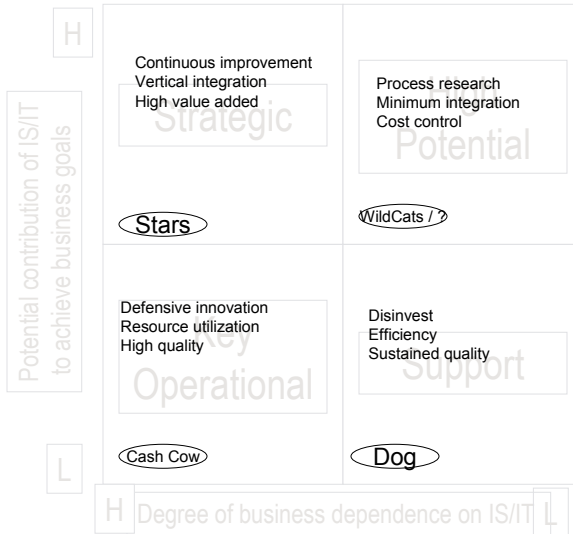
H

Potential contribution of IS/IT to achieve business goals

Continuous improvement
Vertical integration
High value added
Strategic

Stars

Process research
Minimum integration
Cost control
High Potential

WildCats / ?

Defensive innovation
Resource utilization
High quality
Key Operational

Cash Cow

Disinvest
Efficiency
Sustained quality
Support

Dog

L

H Degree of business dependence on IS/IT L